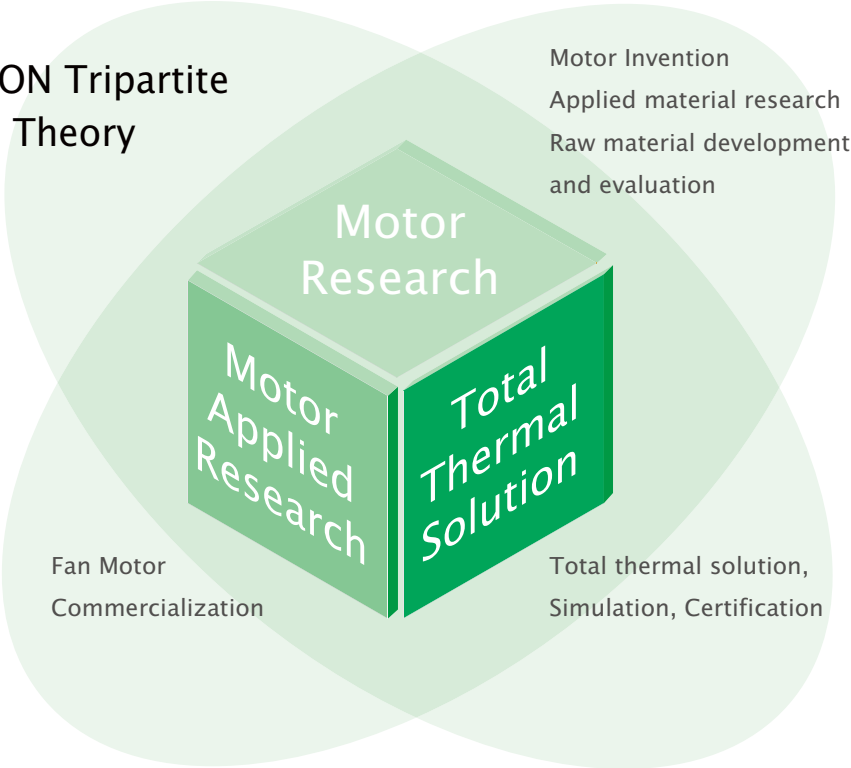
ON Tripartite Theory

Motor Invention
Applied material research
Raw material development and evaluation

Motor Research

Motor Applied Research

Total Thermal Solution

Fan Motor Commercialization

Total thermal solution, Simulation, Certification